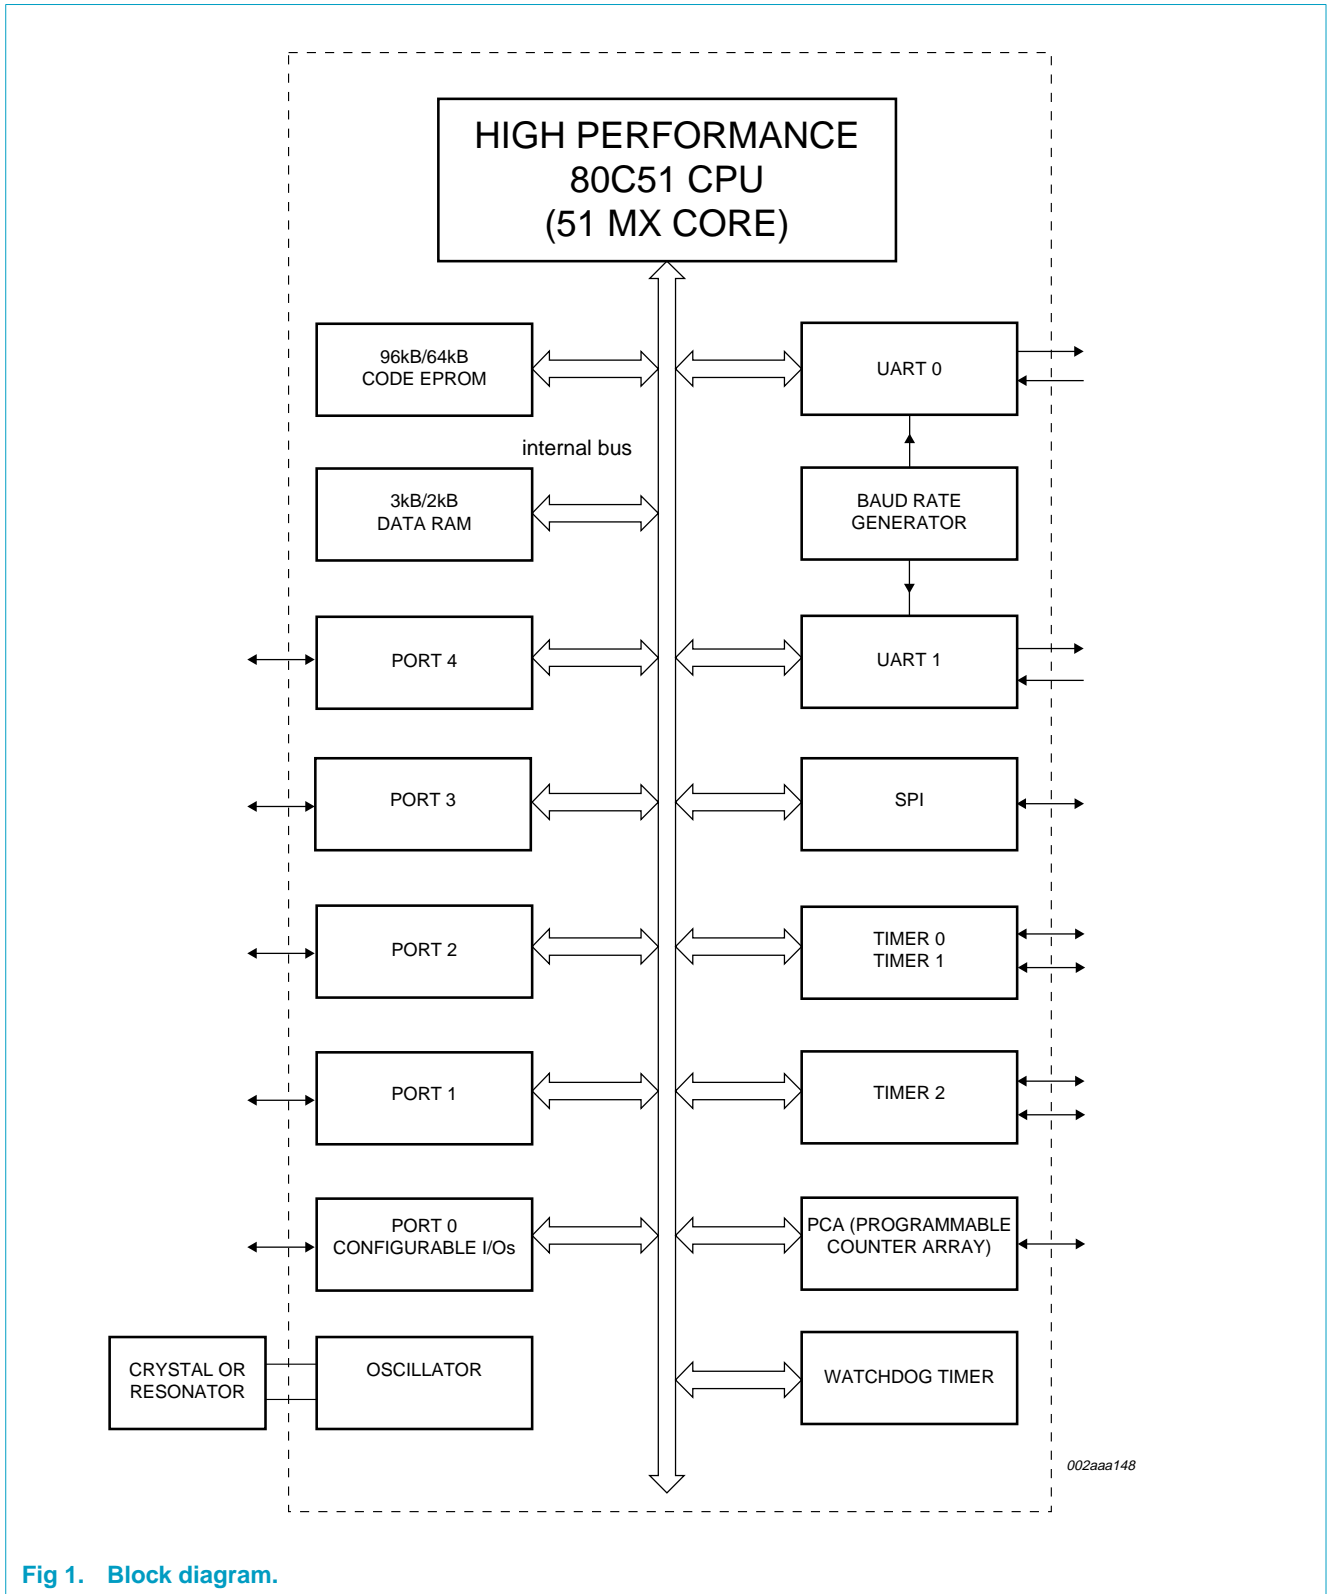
HIGH PERFORMANCE
80C51 CPU
(51 MX CORE)

96kB/64kB
CODE EPROM

UART 0

internal bus

3kB/2kB
DATA RAM

BAUD RATE
GENERATOR

PORT 4

UART 1

PORT 3

SPI

PORT 2

TIMER 0
TIMER 1

PORT 1

TIMER 2

PORT 0
CONFIGURABLE I/Os

PCA (PROGRAMMABLE
COUNTER ARRAY)

CRYSTAL OR
RESONATOR

OSCILLATOR

WATCHDOG TIMER

002aaa148

Fig 1. Block diagram.